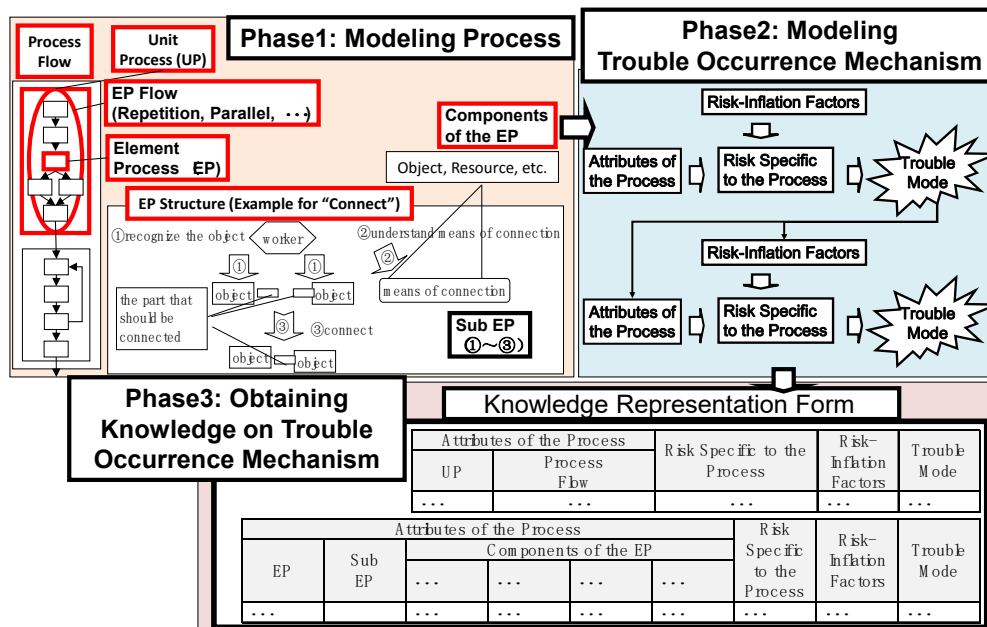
Process Flow

Unit Process (UP)

Phase1: Modeling Process

EP Flow (Repetition, Parallel, ･･･)

Element Process EP)

Components of the EP

Object, Resource, etc.

EP Structure (Example for “Connect”)

①recognize the object

worker

②understand means of connection

①

①

②

object

object

the part that should be connected

means of connection

③

③connect

Sub EP ①～③)

object

object

Phase2: Modeling Trouble Occurrence Mechanism

Risk-Inflation Factors

Attributes of the Process

Risk Specific to the Process

Trouble Mode

Risk-Inflation Factors

Attributes of the Process

Risk Specific to the Process

Trouble Mode

Phase3: Obtaining Knowledge on Trouble Occurrence Mechanism

Knowledge Representation Form

| Attributes of the Process | | Risk Specific to the Process | Risk-Inflation Factors | Trouble Mode |
|---|---|---|---|---|
| UP | Process Flow | | | |
| ... | ... | ... | ... | ... |

| Attributes of the Process | | | | | | Risk Specific to the Process | Risk-Inflation Factors | Trouble Mode |
|---|---|---|---|---|---|---|---|---|
| EP | Sub EP | Components of the EP | | | | | | |
| | | ... | ... | ... | ... | | | |
| ... | ... | ... | ... | ... | ... | ... | ... | ... |